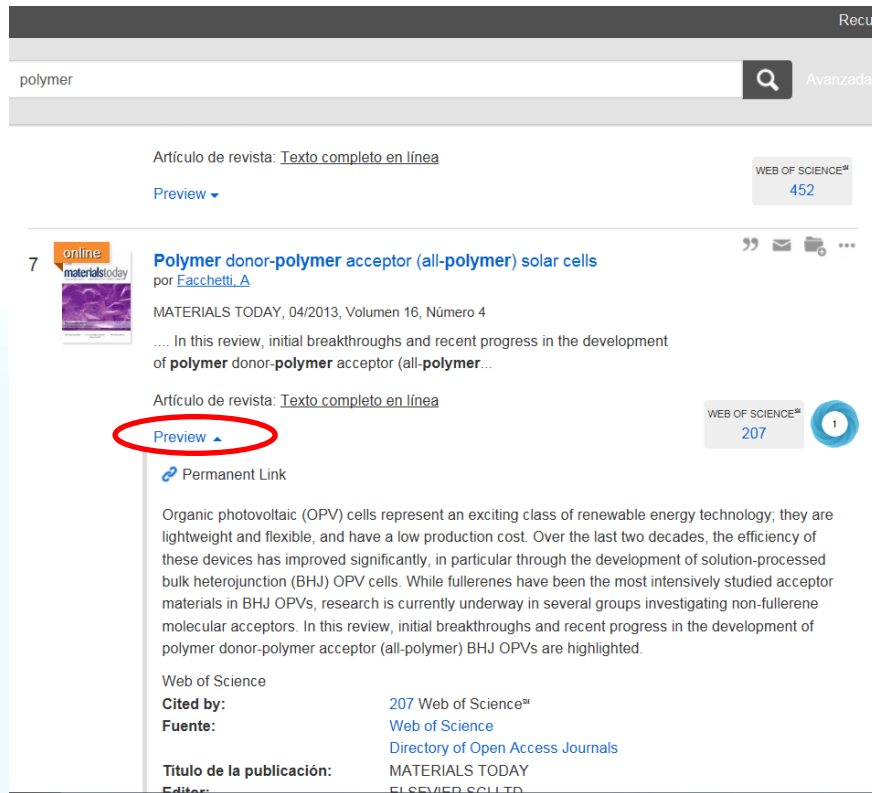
Recu

polymer

Avanzada

Artículo de revista: Texto completo en línea

Preview

WEB OF SCIENCE℠
452

7

online
materialstoday

Polymer donor-polymer acceptor (all-polymer) solar cells
por Facchetti, A

MATERIALS TODAY, 04/2013, Volumen 16, Número 4

.... In this review, initial breakthroughs and recent progress in the development of polymer donor-polymer acceptor (all-polymer...

Artículo de revista: Texto completo en línea

WEB OF SCIENCE℠
207

1

Preview

Permanent Link

Organic photovoltaic (OPV) cells represent an exciting class of renewable energy technology; they are lightweight and flexible, and have a low production cost. Over the last two decades, the efficiency of these devices has improved significantly, in particular through the development of solution-processed bulk heterojunction (BHJ) OPV cells. While fullerenes have been the most intensively studied acceptor materials in BHJ OPVs, research is currently underway in several groups investigating non-fullerene molecular acceptors. In this review, initial breakthroughs and recent progress in the development of polymer donor-polymer acceptor (all-polymer) BHJ OPVs are highlighted.

Web of Science

| Cited by: | 207 Web of Science℠ |
|---|---|
| Fuente: | Web of Science |
| | Directory of Open Access Journals |
| Titulo de la publicación: | MATERIALS TODAY |
| Editor: | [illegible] |